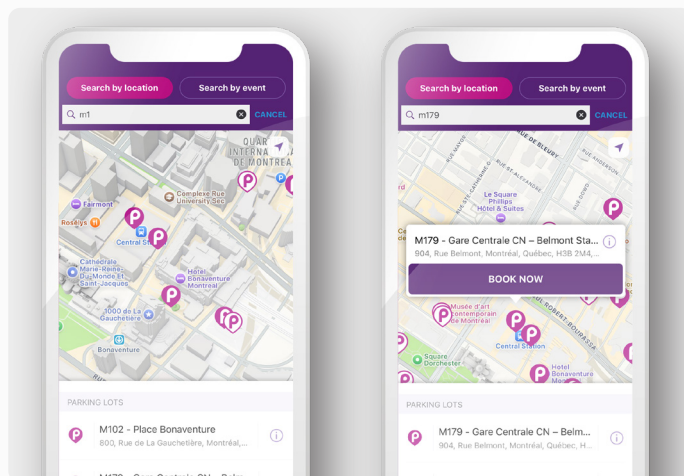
Search by location
Search by event
m1
CANCEL
QUAR INTERNA DE MONTREA
Complexe Rue University Sec
Fairmont
Roselys
Central St
Cathédrale Marie-Reine du-Monde et Saint-Jacques
Hotel Bonaventure Montreal
1000 de la Gauchetière
Bonaventure
PARKING LOTS
M102 - Place Bonaventure
800, Rue de La Gauchetière, Montréal,...

Search by location
Search by event
m179
CANCEL
RUE DE BLEURY
Le Square Phillips Hôtel & Suites
M179 - Gare Centrale CN – Belmont Sta...
904, Rue Belmont, Montréal, Québec, H3B 2M4,...
BOOK NOW
Musée d'art contemporain de Montréal
Central Station
Square Dorchester
Hotel Bonaventure
PARKING LOTS
M179 - Gare Centrale CN – Belm...
904, Rue Belmont, Montréal, Québec, H...